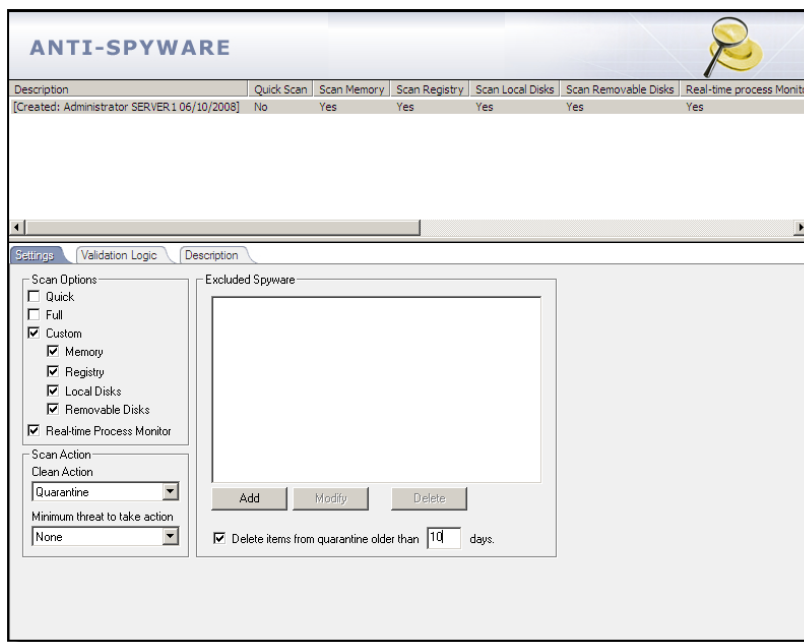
ANTI-SPYWARE

| Description | Quick Scan | Scan Memory | Scan Registry | Scan Local Disks | Scan Removable Disks | Real-time process Monit |
|---|---|---|---|---|---|---|
| [Created: Administrator SERVER1 06/10/2008] | No | Yes | Yes | Yes | Yes | Yes |

Settings | Validation Logic | Description

Scan Options
Quick
Full
Custom
Memory
Registry
Local Disks
Removable Disks
Real-time Process Monitor

Scan Action
Clean Action
Quarantine
Minimum threat to take action
None

Excluded Spyware

Add | Modify | Delete

Delete items from quarantine older than 10 days.